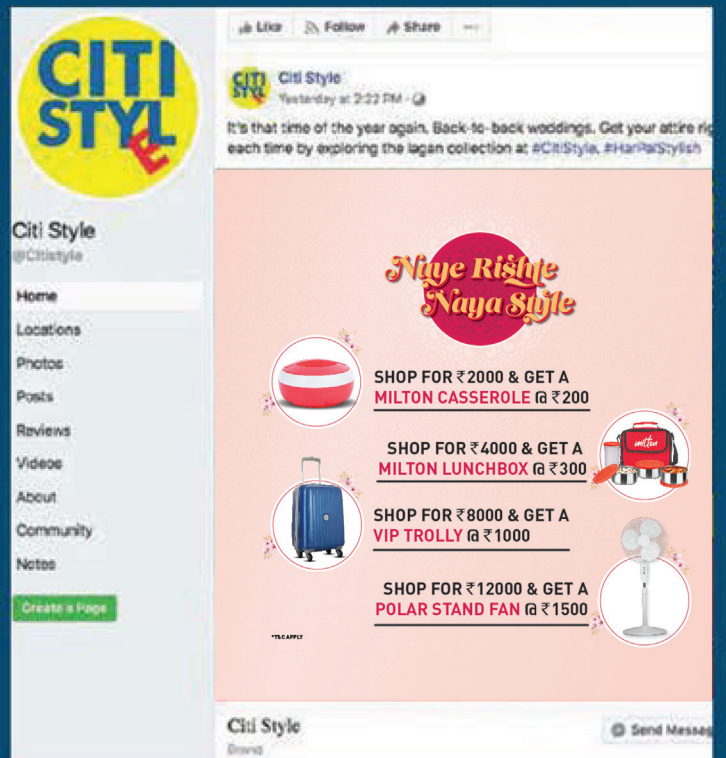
CITI STYLE

Citi Style
@Citistyle

Home
Locations
Photos
Posts
Reviews
Videos
About
Community
Notes

Create a Page

Like Follow Share ···

Citi Style
Yesterday at 2:22 PM ·

It's that time of the year again. Back-to-back weddings. Get your attire ri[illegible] each time by exploring the lagan collection at #CitiStyle. #HarPalStylish

Naye Rishte Naya Style

SHOP FOR ₹2000 & GET A MILTON CASSEROLE @ ₹200

SHOP FOR ₹4000 & GET A MILTON LUNCHBOX @ ₹300

milton

SHOP FOR ₹8000 & GET A VIP TROLLY @ ₹1000

SHOP FOR ₹12000 & GET A POLAR STAND FAN @ ₹1500

*T&C APPLY

Citi Style
Brand

Send Messag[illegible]